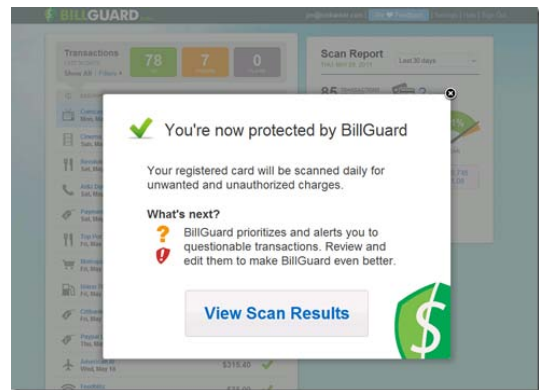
BILLGUARD

Transactions
Show All | Filters
78
7
0

Scan Report
Last 30 days
85

You're now protected by BillGuard

Your registered card will be scanned daily for unwanted and unauthorized charges.

What's next?

BillGuard prioritizes and alerts you to questionable transactions. Review and edit them to make BillGuard even better.

View Scan Results

$315.40